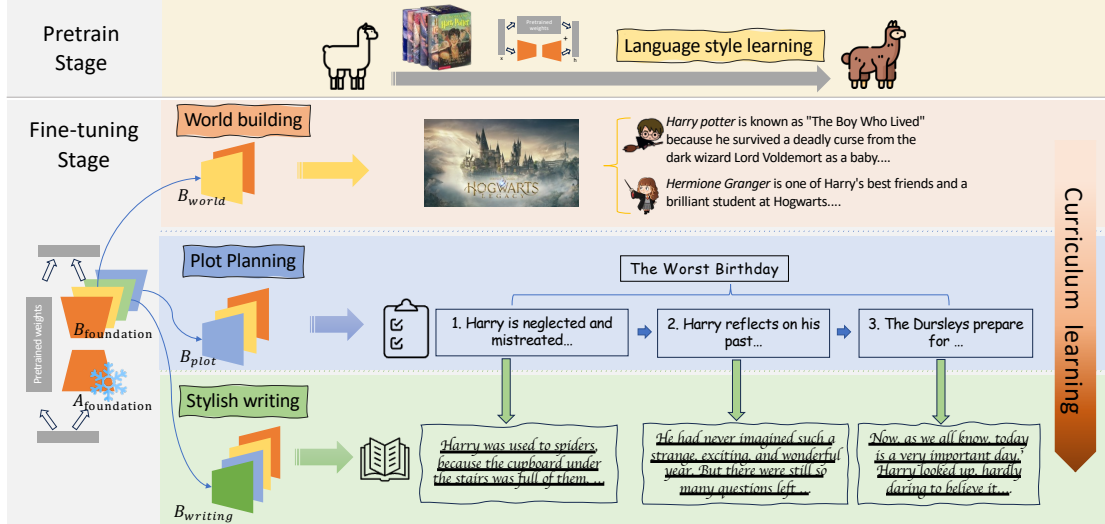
Pretrain Stage

Harry Potter

Pretrained weights

x

+

h

Language style learning

Fine-tuning Stage

World building

$B_{world}$

HOGWARTS LEGACY

*Harry potter* is known as "The Boy Who Lived" because he survived a deadly curse from the dark wizard Lord Voldemort as a baby....

*Hermione Granger* is one of Harry's best friends and a brilliant student at Hogwarts....

Curriculum learning

Pretrained weights

$B_{foundation}$

$A_{foundation}$

Plot Planning

$B_{plot}$

The Worst Birthday

1. Harry is neglected and mistreated...

2. Harry reflects on his past...

3. The Dursleys prepare for ...

Stylish writing

$B_{writing}$

Harry was used to spiders, because the cupboard under the stairs was full of them, ...

He had never imagined such a strange, exciting, and wonderful year. But there were still so many questions left ...

Now, as we all know, today is a very important day.' Harry looked up, hardly daring to believe it....